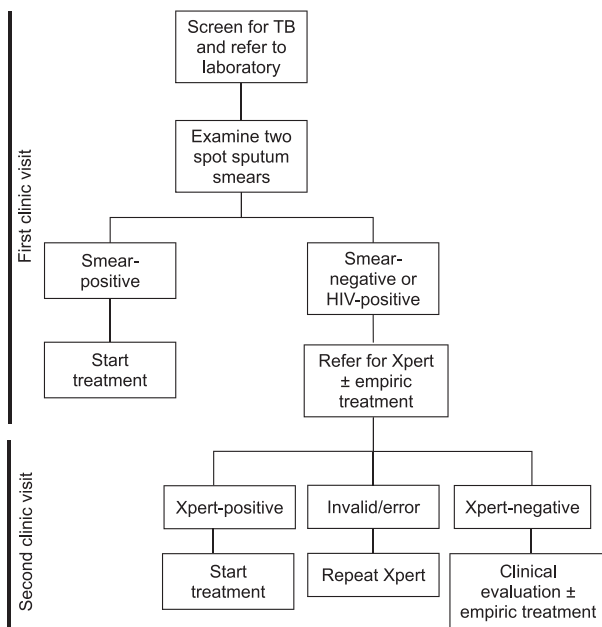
First clinic visit

Screen for TB and refer to laboratory

Examine two spot sputum smears

Smear-positive

Start treatment

Smear-negative or HIV-positive

Refer for Xpert ± empiric treatment

Second clinic visit

Xpert-positive

Start treatment

Invalid/error

Repeat Xpert

Xpert-negative

Clinical evaluation ± empiric treatment